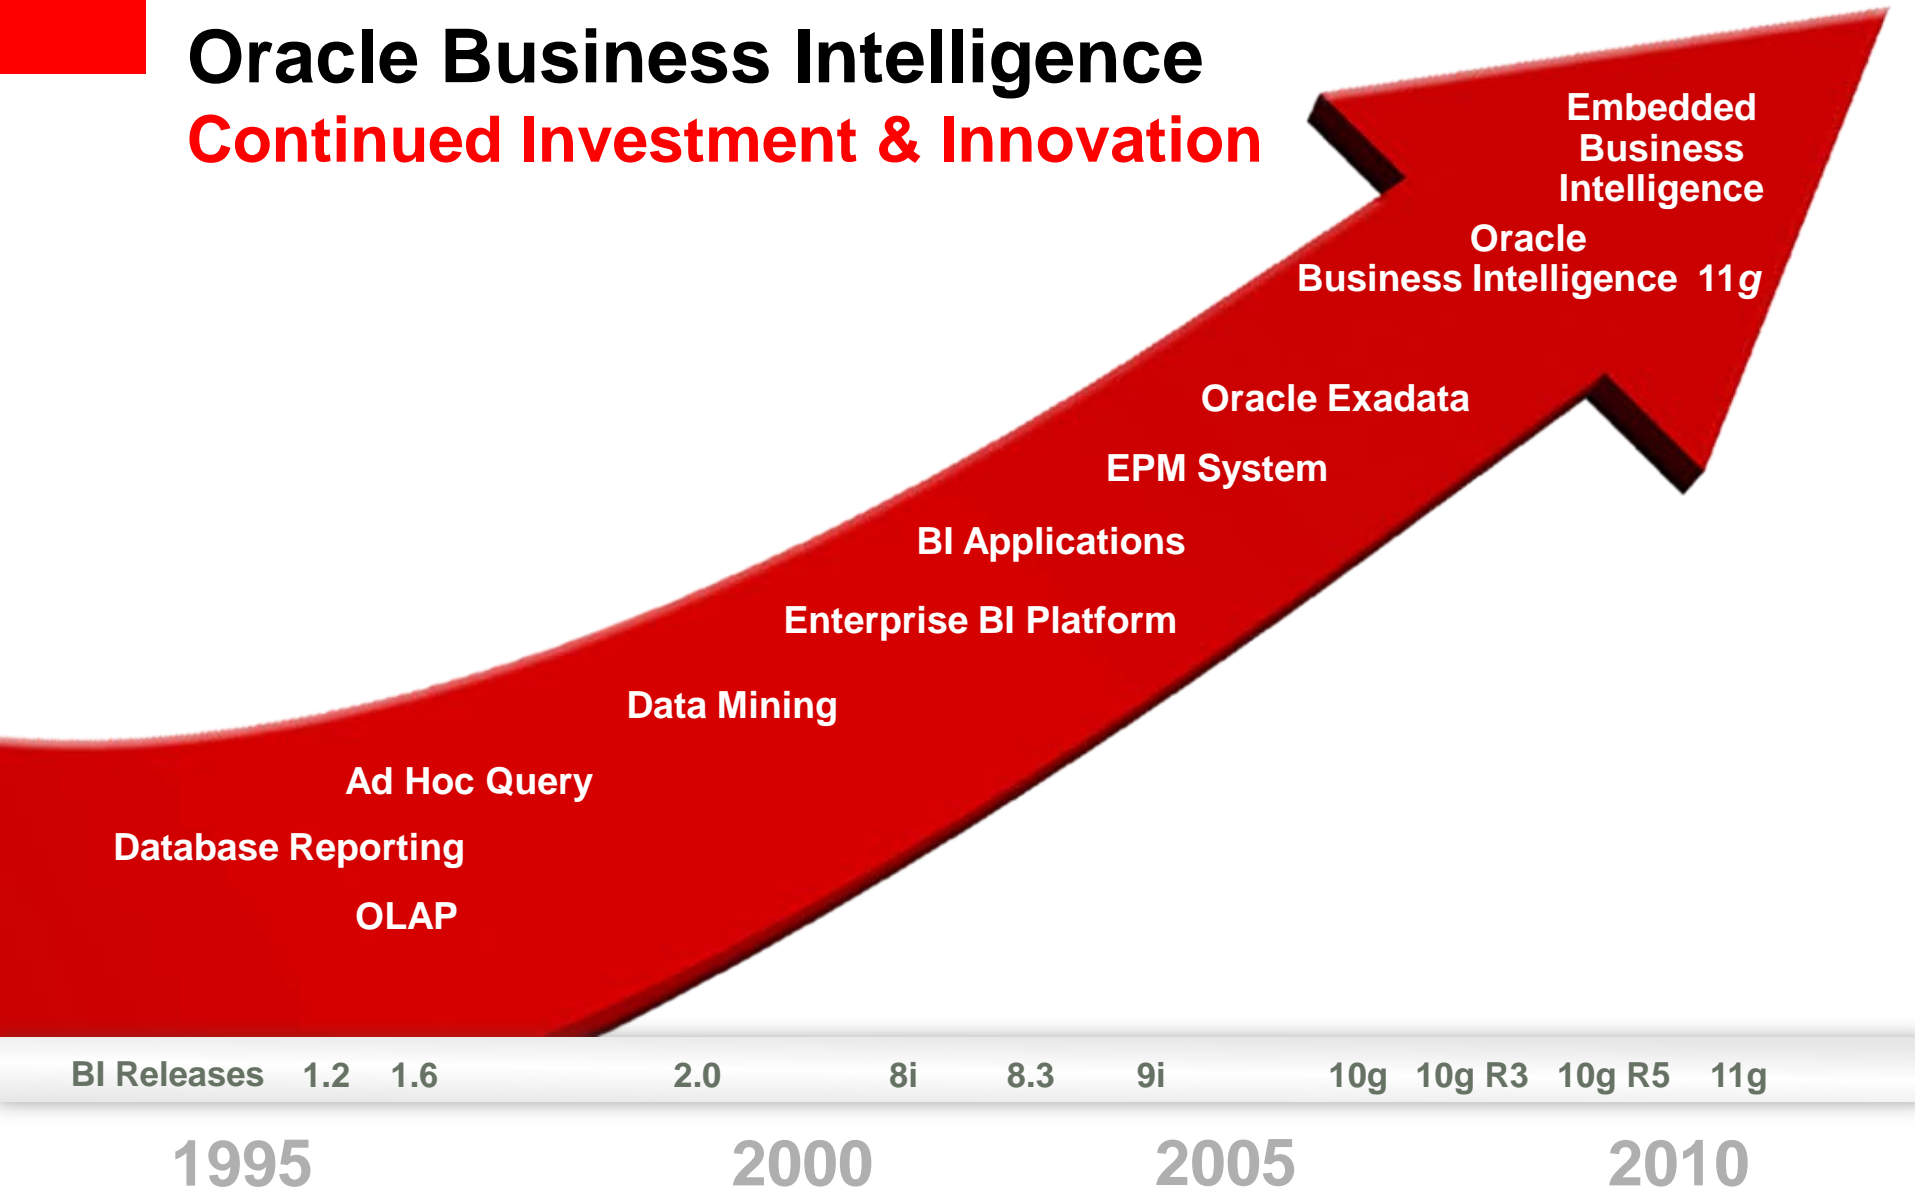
Oracle Business Intelligence

Continued Investment & Innovation

Embedded Business Intelligence

Oracle Business Intelligence 11*g*

Oracle Exadata

EPM System

BI Applications

Enterprise BI Platform

Data Mining

Ad Hoc Query

Database Reporting

OLAP

BI Releases 1.2 1.6 2.0 8i 8.3 9i 10g 10g R3 10g R5 11g

1995 2000 2005 2010